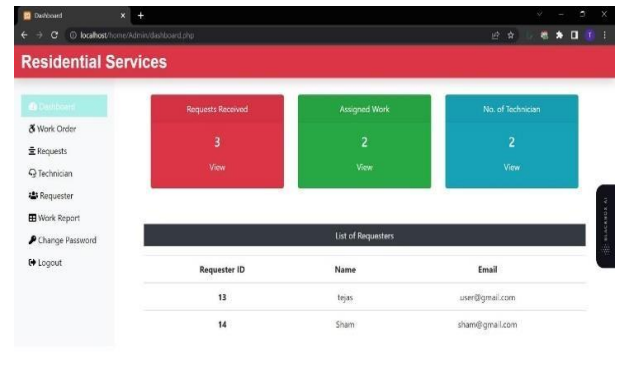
Dashboard

localhost/home/Admin/dashboard.php

Residential Services

Dashboard
Work Order
Requests
Technician
Requester
Work Report
Change Password
Logout

Requests Received
3
View

Assigned Work
2
View

No. of Technician
2
View

List of Requesters

| Requester ID | Name | Email |
|---|---|---|
| 13 | tejas | user@gmail.com |
| 14 | Sham | sham@gmail.com |

BLACKBOX AI